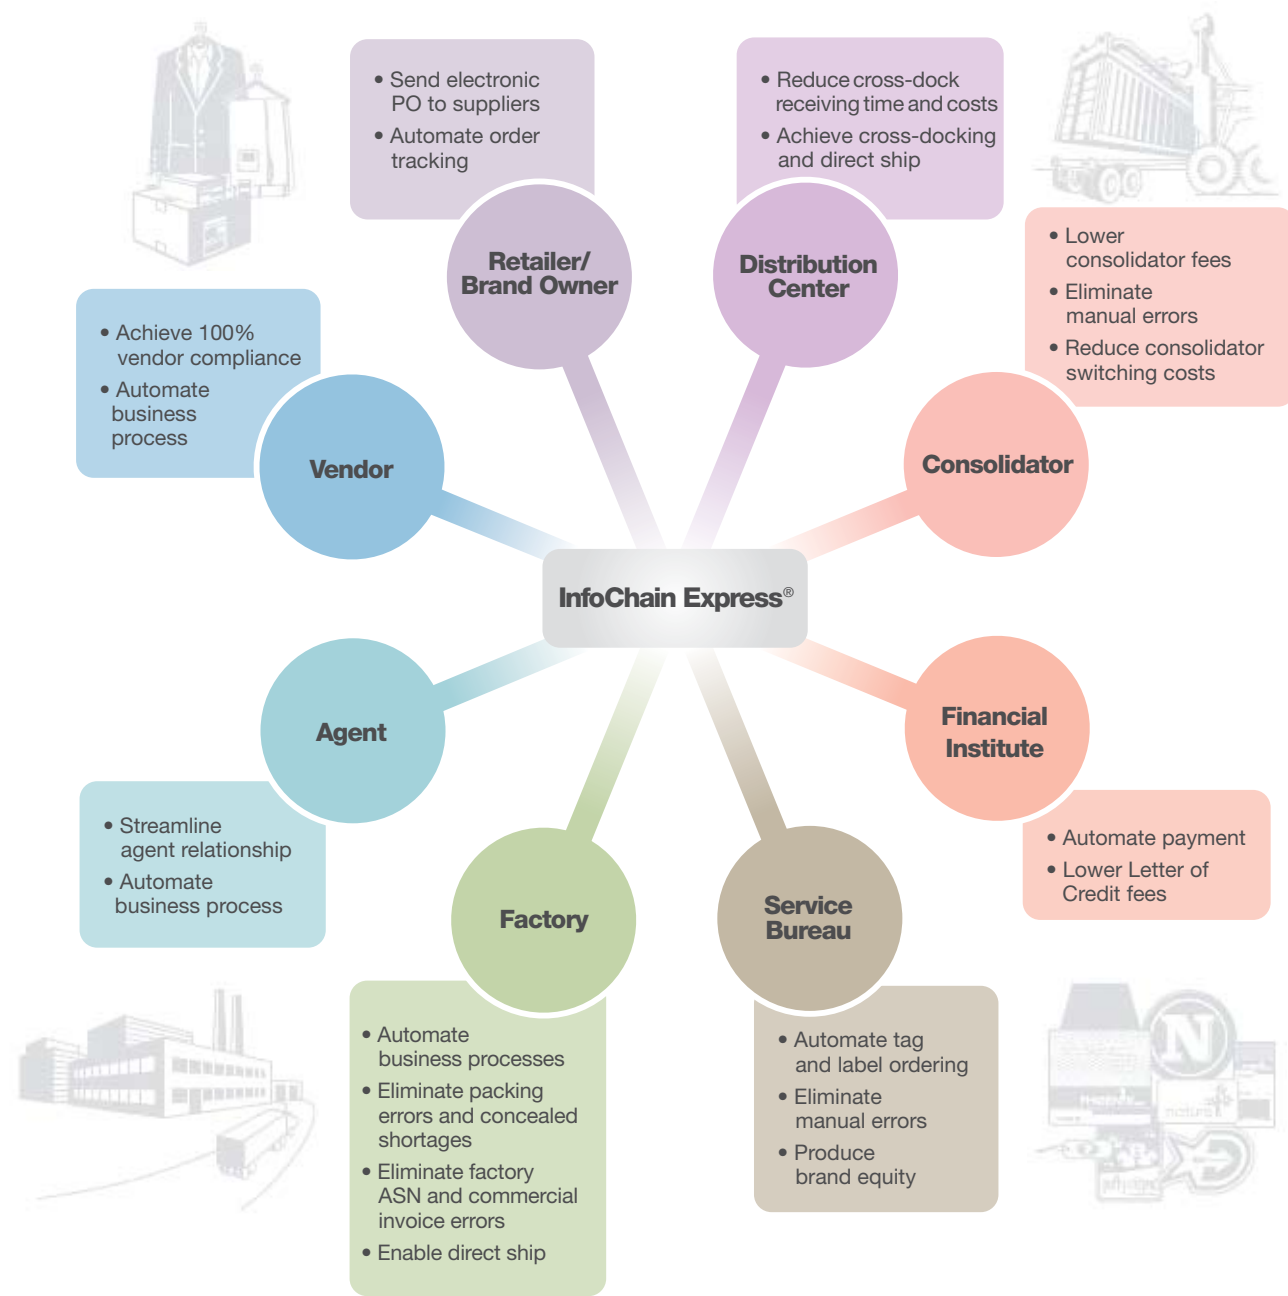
• Send electronic PO to suppliers
• Automate order tracking

Retailer/ Brand Owner

• Reduce cross-dock receiving time and costs
• Achieve cross-docking and direct ship

Distribution Center

• Lower consolidator fees
• Eliminate manual errors
• Reduce consolidator switching costs

Consolidator

• Achieve 100% vendor compliance
• Automate business process

Vendor

InfoChain Express®

Agent

• Streamline agent relationship
• Automate business process

Financial Institute

• Automate payment
• Lower Letter of Credit fees

Factory

• Automate business processes
• Eliminate packing errors and concealed shortages
• Eliminate factory ASN and commercial invoice errors
• Enable direct ship

Service Bureau

• Automate tag and label ordering
• Eliminate manual errors
• Produce brand equity